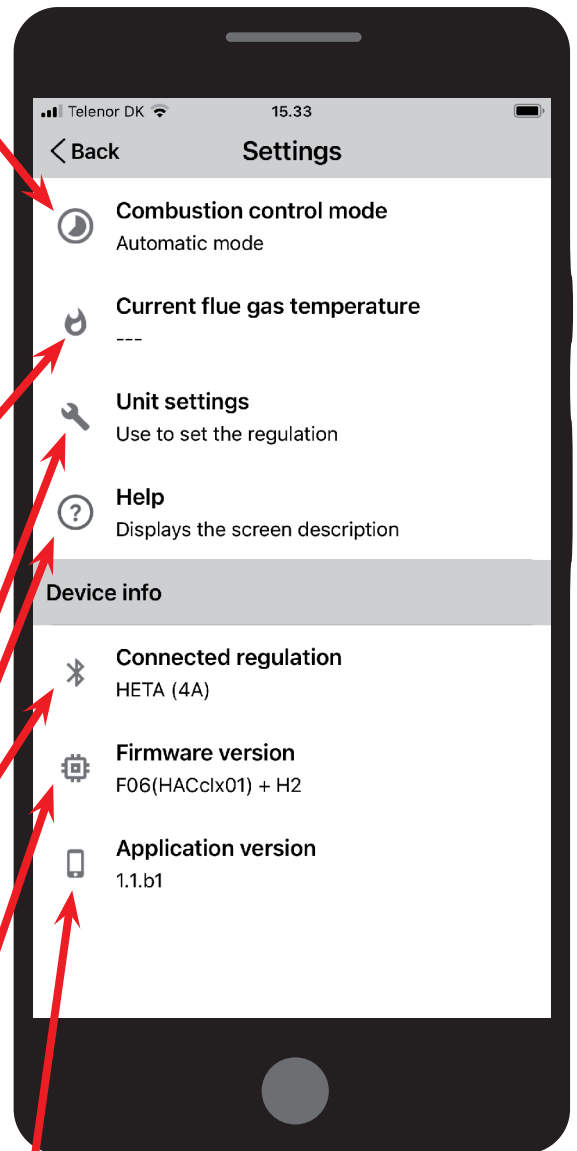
Telenor DK 15.33

Back Settings

Combustion control mode
Automatic mode

Current flue gas temperature
---

Unit settings
Use to set the regulation

Help
Displays the screen description

Device info

Connected regulation
HETA (4A)

Firmware version
F06(HACclx01) + H2

Application version
1.1.b1